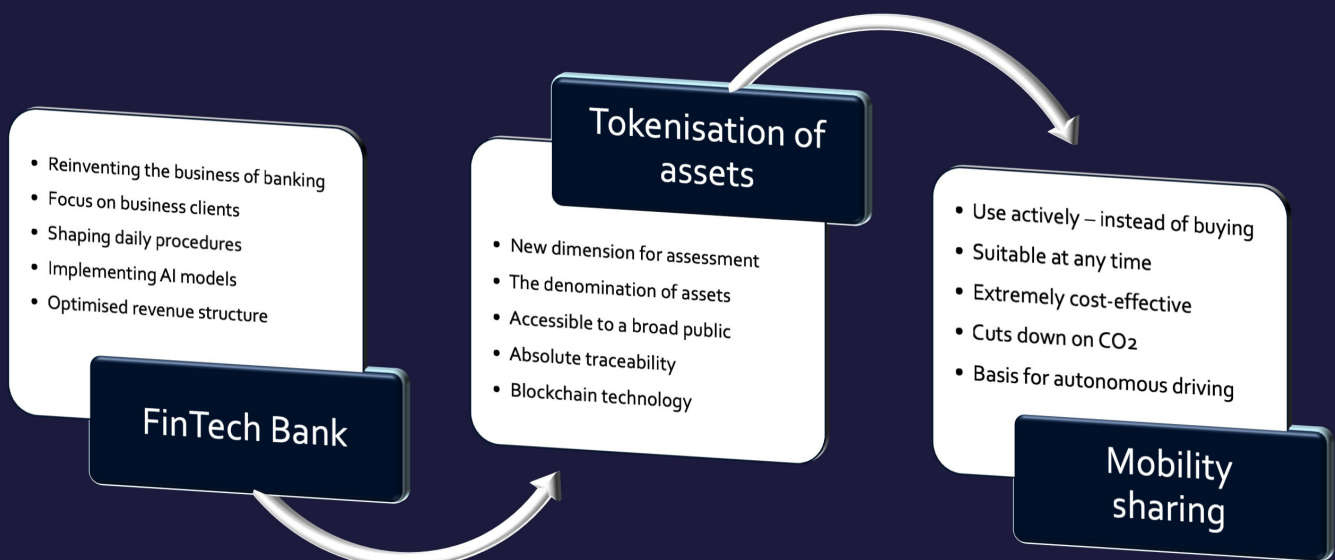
- Reinventing the business of banking
- Focus on business clients
- Shaping daily procedures
- Implementing AI models
- Optimised revenue structure

FinTech Bank

Tokenisation of assets

- New dimension for assessment
- The denomination of assets
- Accessible to a broad public
- Absolute traceability
- Blockchain technology

- Use actively – instead of buying
- Suitable at any time
- Extremely cost-effective
- Cuts down on $CO_2$
- Basis for autonomous driving

Mobility sharing